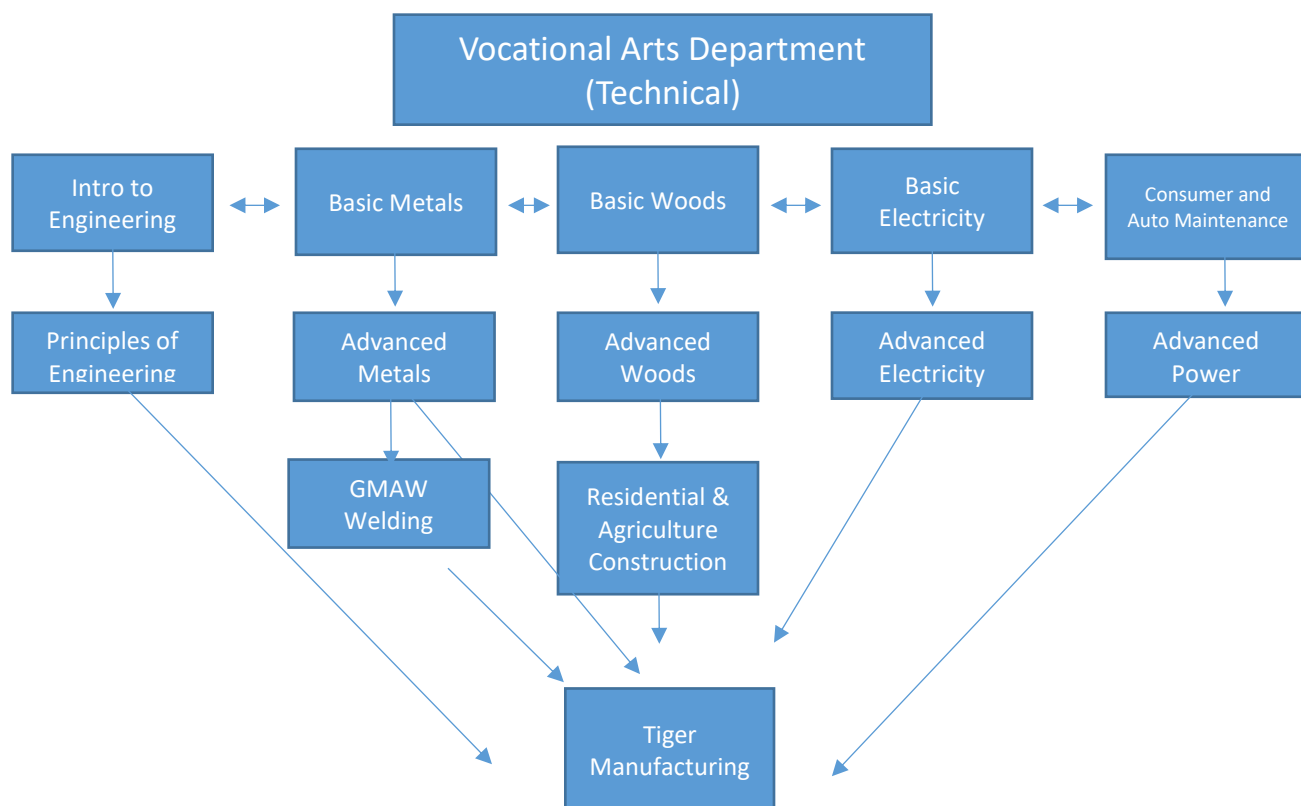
Vocational Arts Department (Technical)

Intro to Engineering

Basic Metals

Basic Woods

Basic Electricity

Consumer and Auto Maintenance

Principles of Engineering

Advanced Metals

Advanced Woods

Advanced Electricity

Advanced Power

GMAW Welding

Residential & Agriculture Construction

Tiger Manufacturing